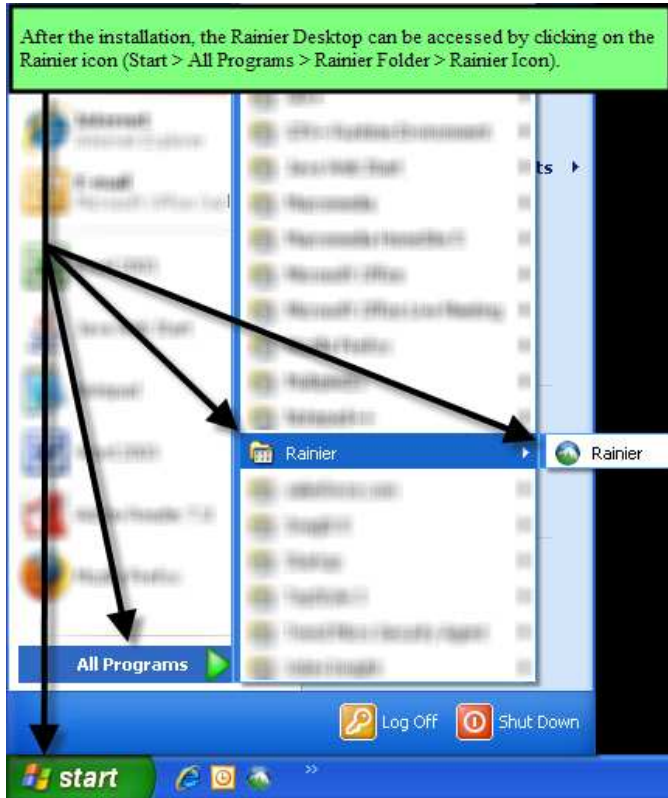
After the installation, the Rainier Desktop can be accessed by clicking on the Rainier icon (Start > All Programs > Rainier Folder > Rainier Icon).

ts

Rainier

Rainier

All Programs

Log Off

Shut Down

start